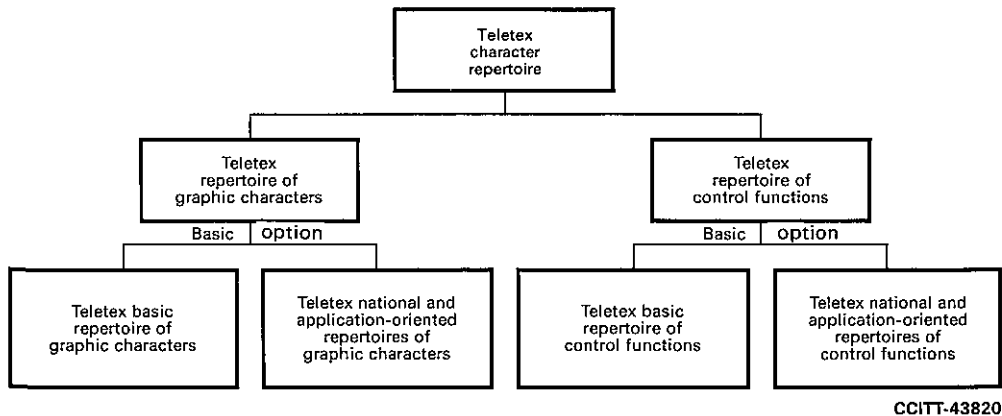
Teletex character repertoire

Teletex repertoire of graphic characters

Basic

option

Teletex basic repertoire of graphic characters

Teletex national and application-oriented repertoires of graphic characters

Teletex repertoire of control functions

Basic

option

Teletex basic repertoire of control functions

Teletex national and application-oriented repertoires of control functions

CCITT-43820